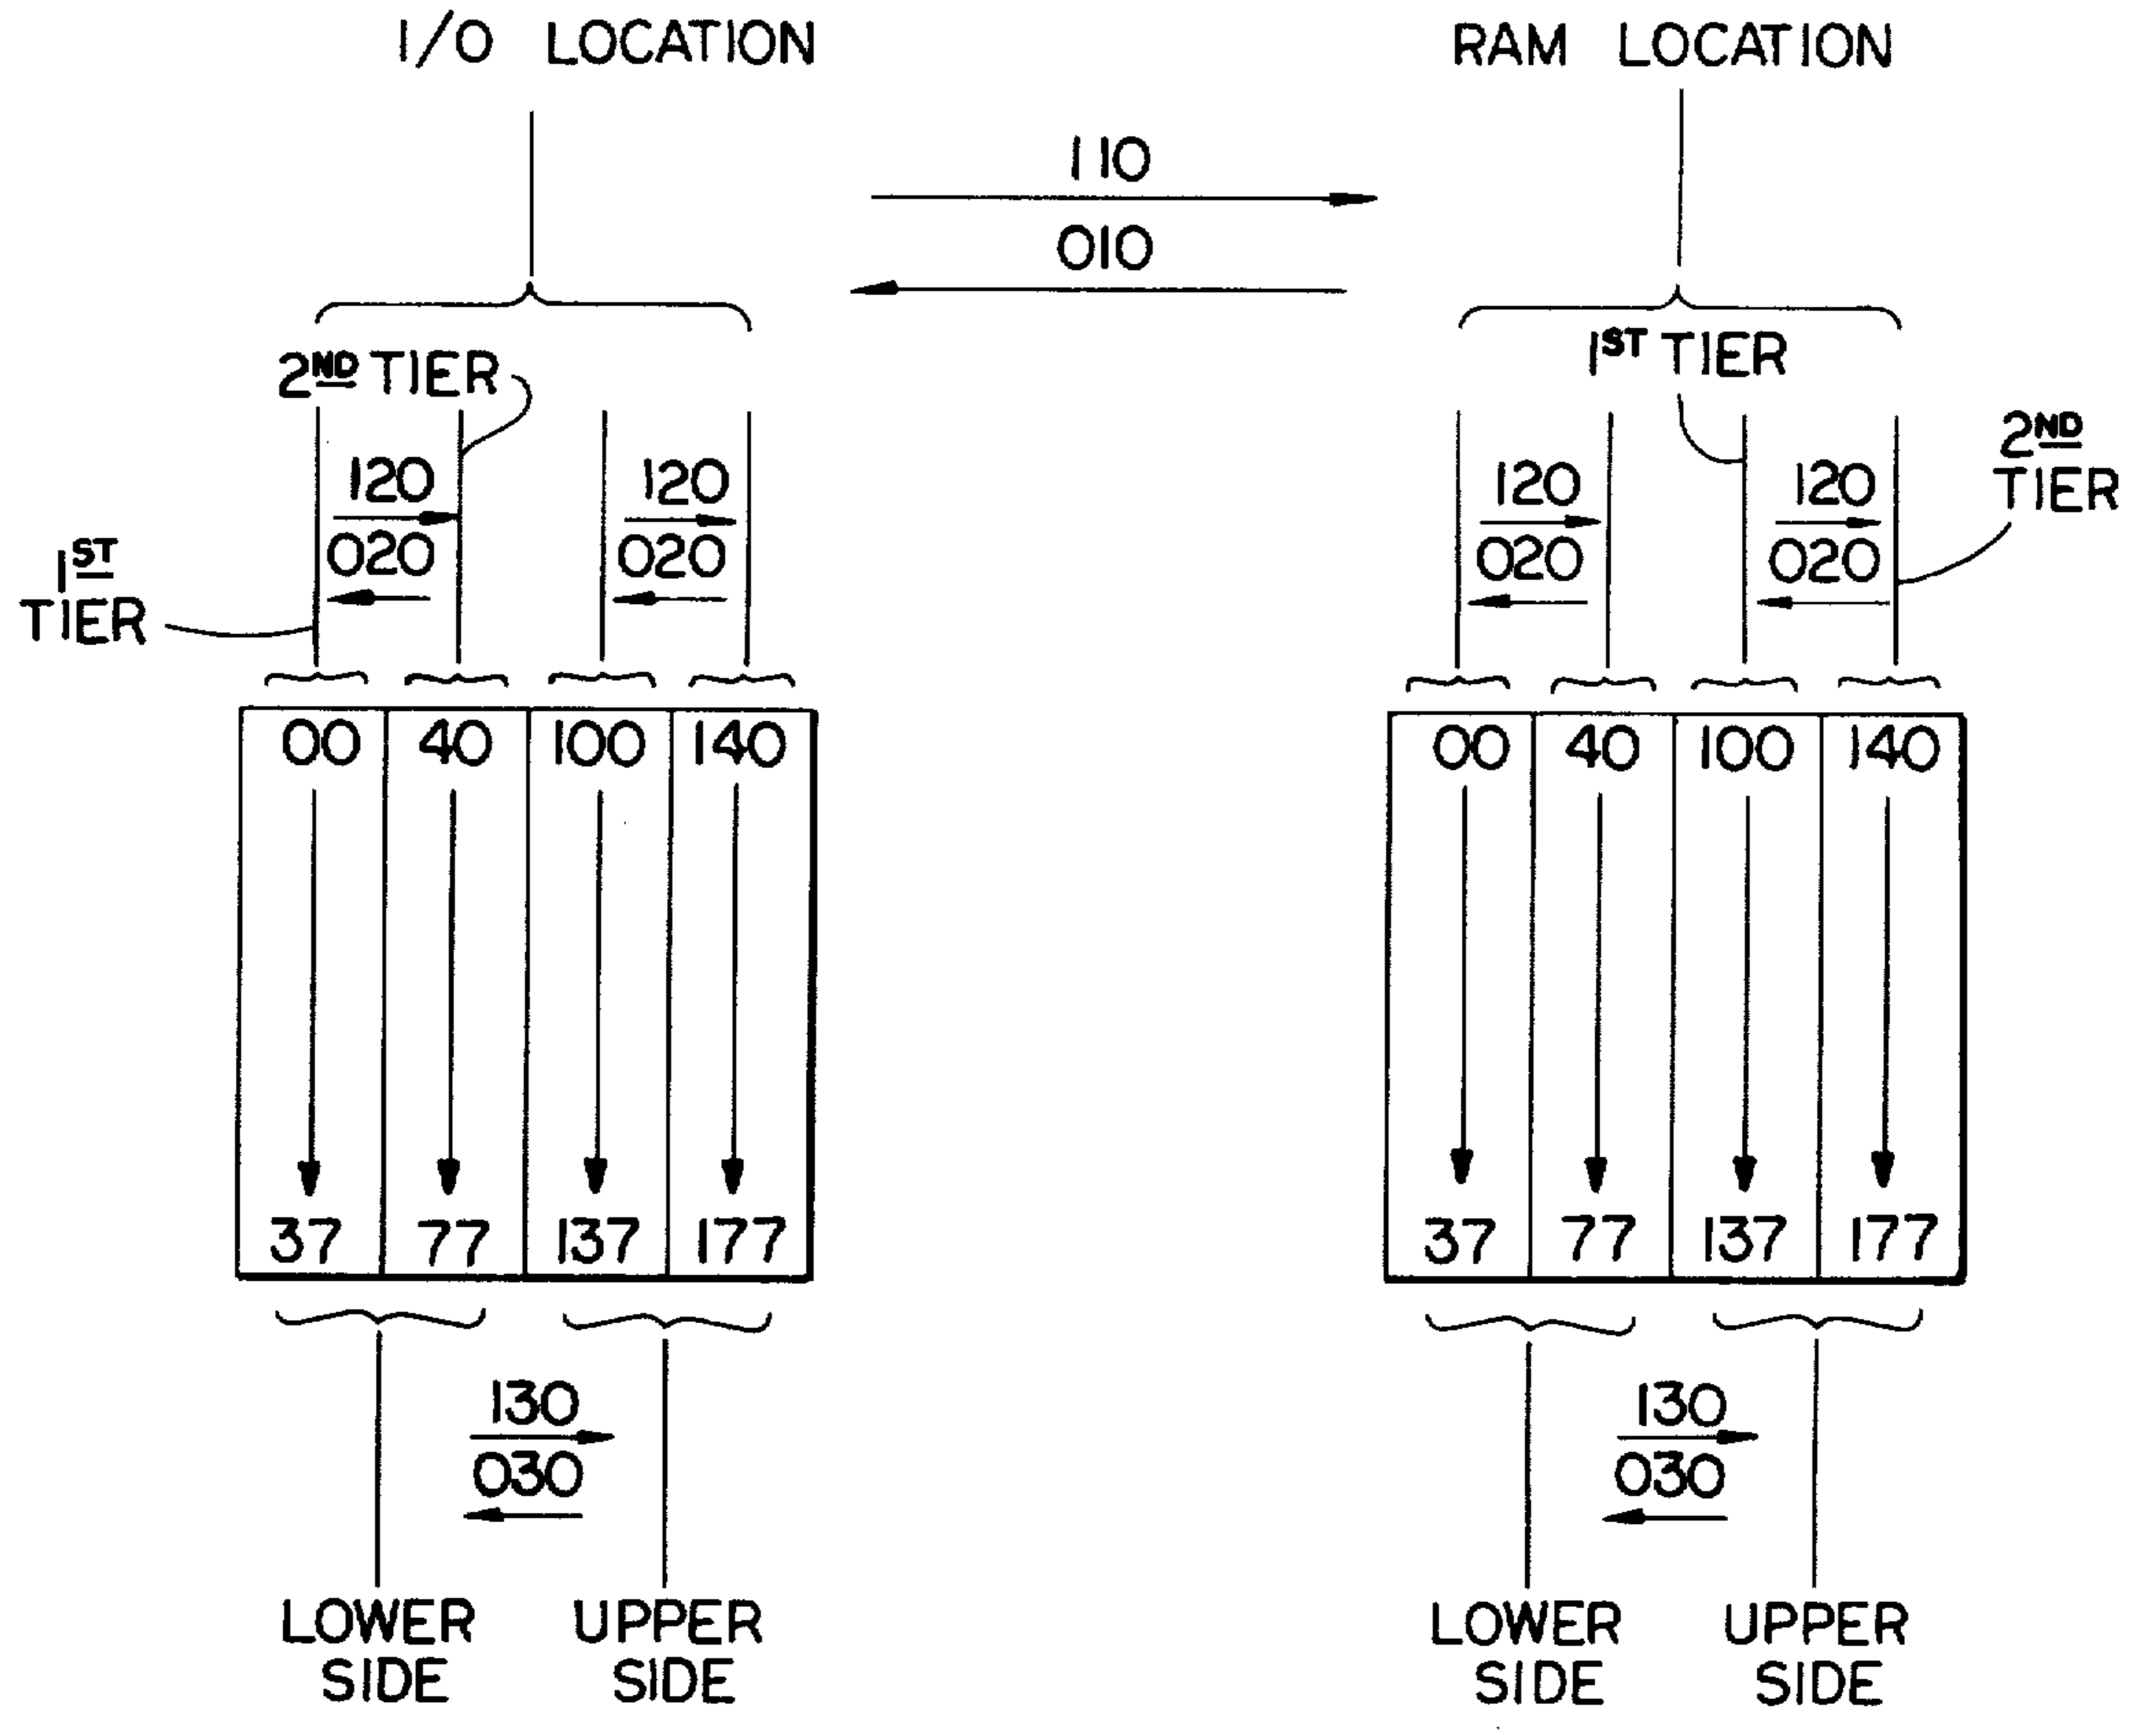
I/O LOCATION

RAM LOCATION

110

010

2$^{ND}$ TIER

1$^{ST}$ TIER

120
020

120
020

1$^{ST}$ TIER

120
020

120
020

2$^{ND}$ TIER

| 00 | 40 | 100 | 140 |
|---|---|---|---|
| 37 | 77 | 137 | 177 |

| 00 | 40 | 100 | 140 |
|---|---|---|---|
| 37 | 77 | 137 | 177 |

130
030

130
030

LOWER SIDE

UPPER SIDE

LOWER SIDE

UPPER SIDE